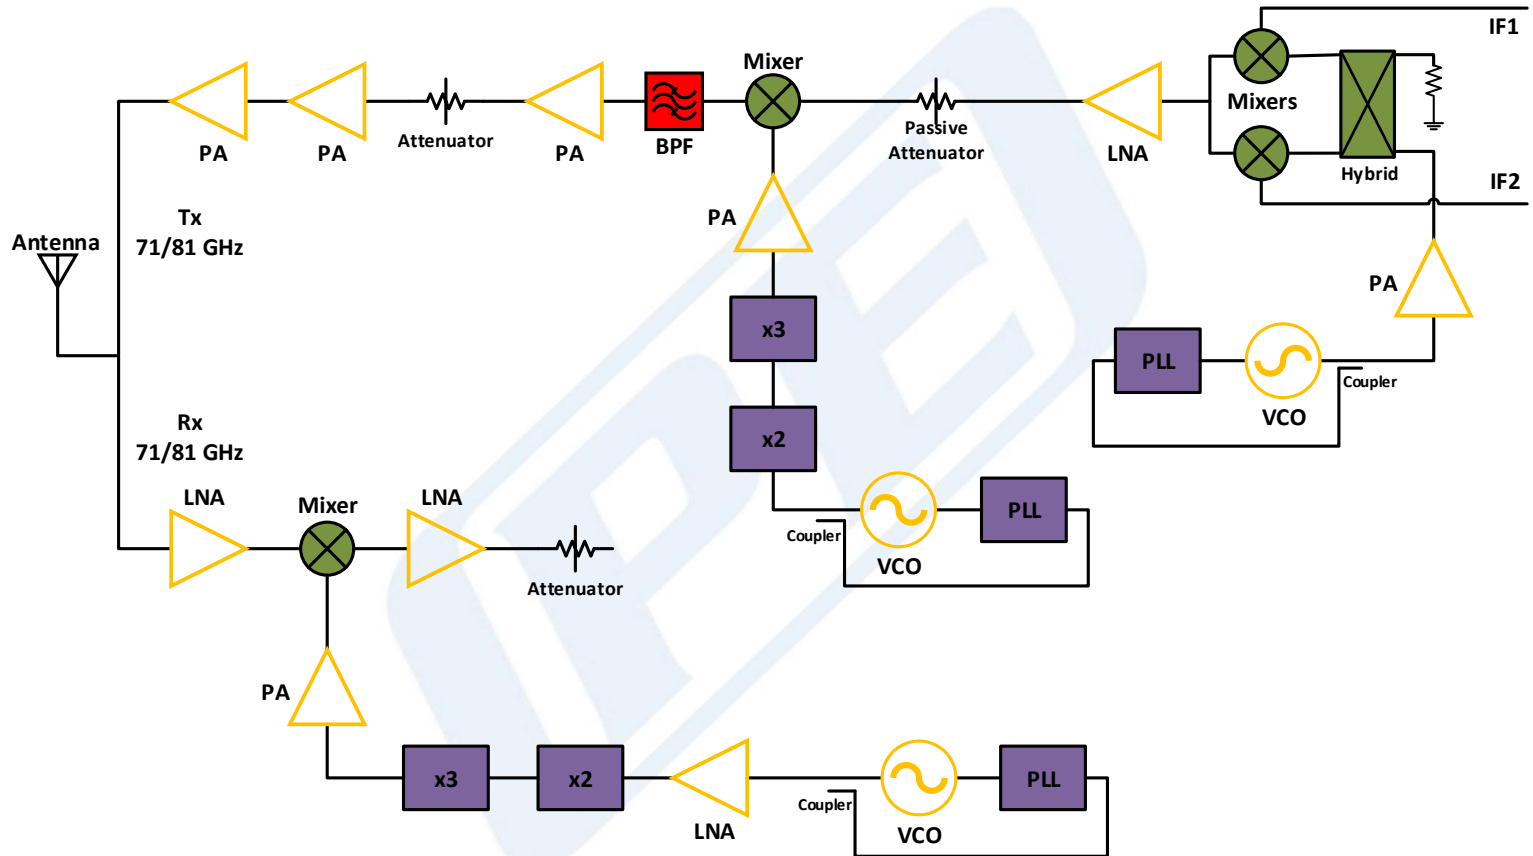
IF1

Mixer

Mixers

PA

PA

Attenuator

PA

BPF

Passive Attenuator

LNA

Hybrid

IF2

Antenna

Tx 71/81 GHz

PA

x3

PA

PLL

VCO

Coupler

x2

Rx 71/81 GHz

LNA

Mixer

LNA

Attenuator

Coupler

VCO

PLL

PA

x3

x2

LNA

Coupler

VCO

PLL